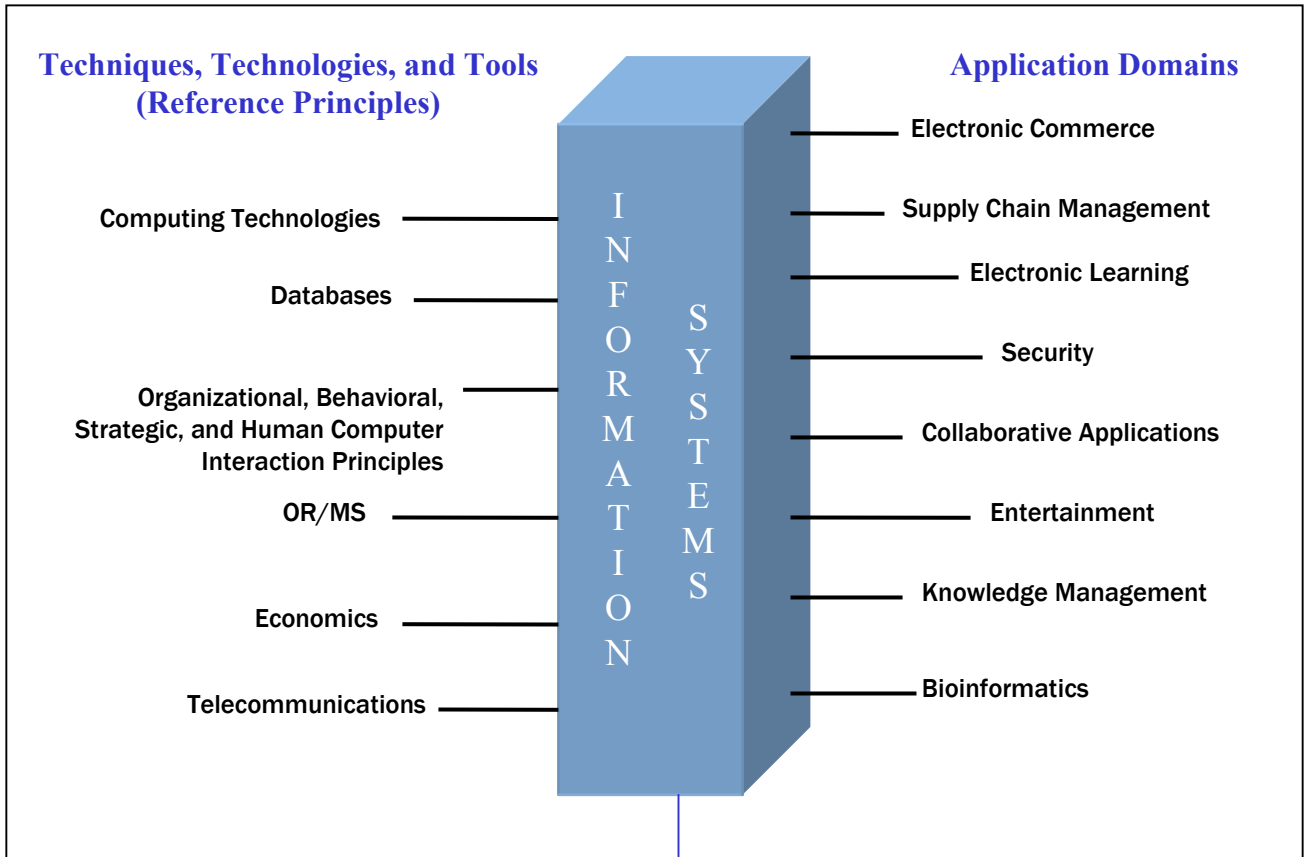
Techniques, Technologies, and Tools (Reference Principles)

Application Domains

Computing Technologies

Databases

Organizational, Behavioral, Strategic, and Human Computer Interaction Principles

OR/MS

Economics

Telecommunications

INFORMATION

SYSTEMS

Electronic Commerce

Supply Chain Management

Electronic Learning

Security

Collaborative Applications

Entertainment

Knowledge Management

Bioinformatics